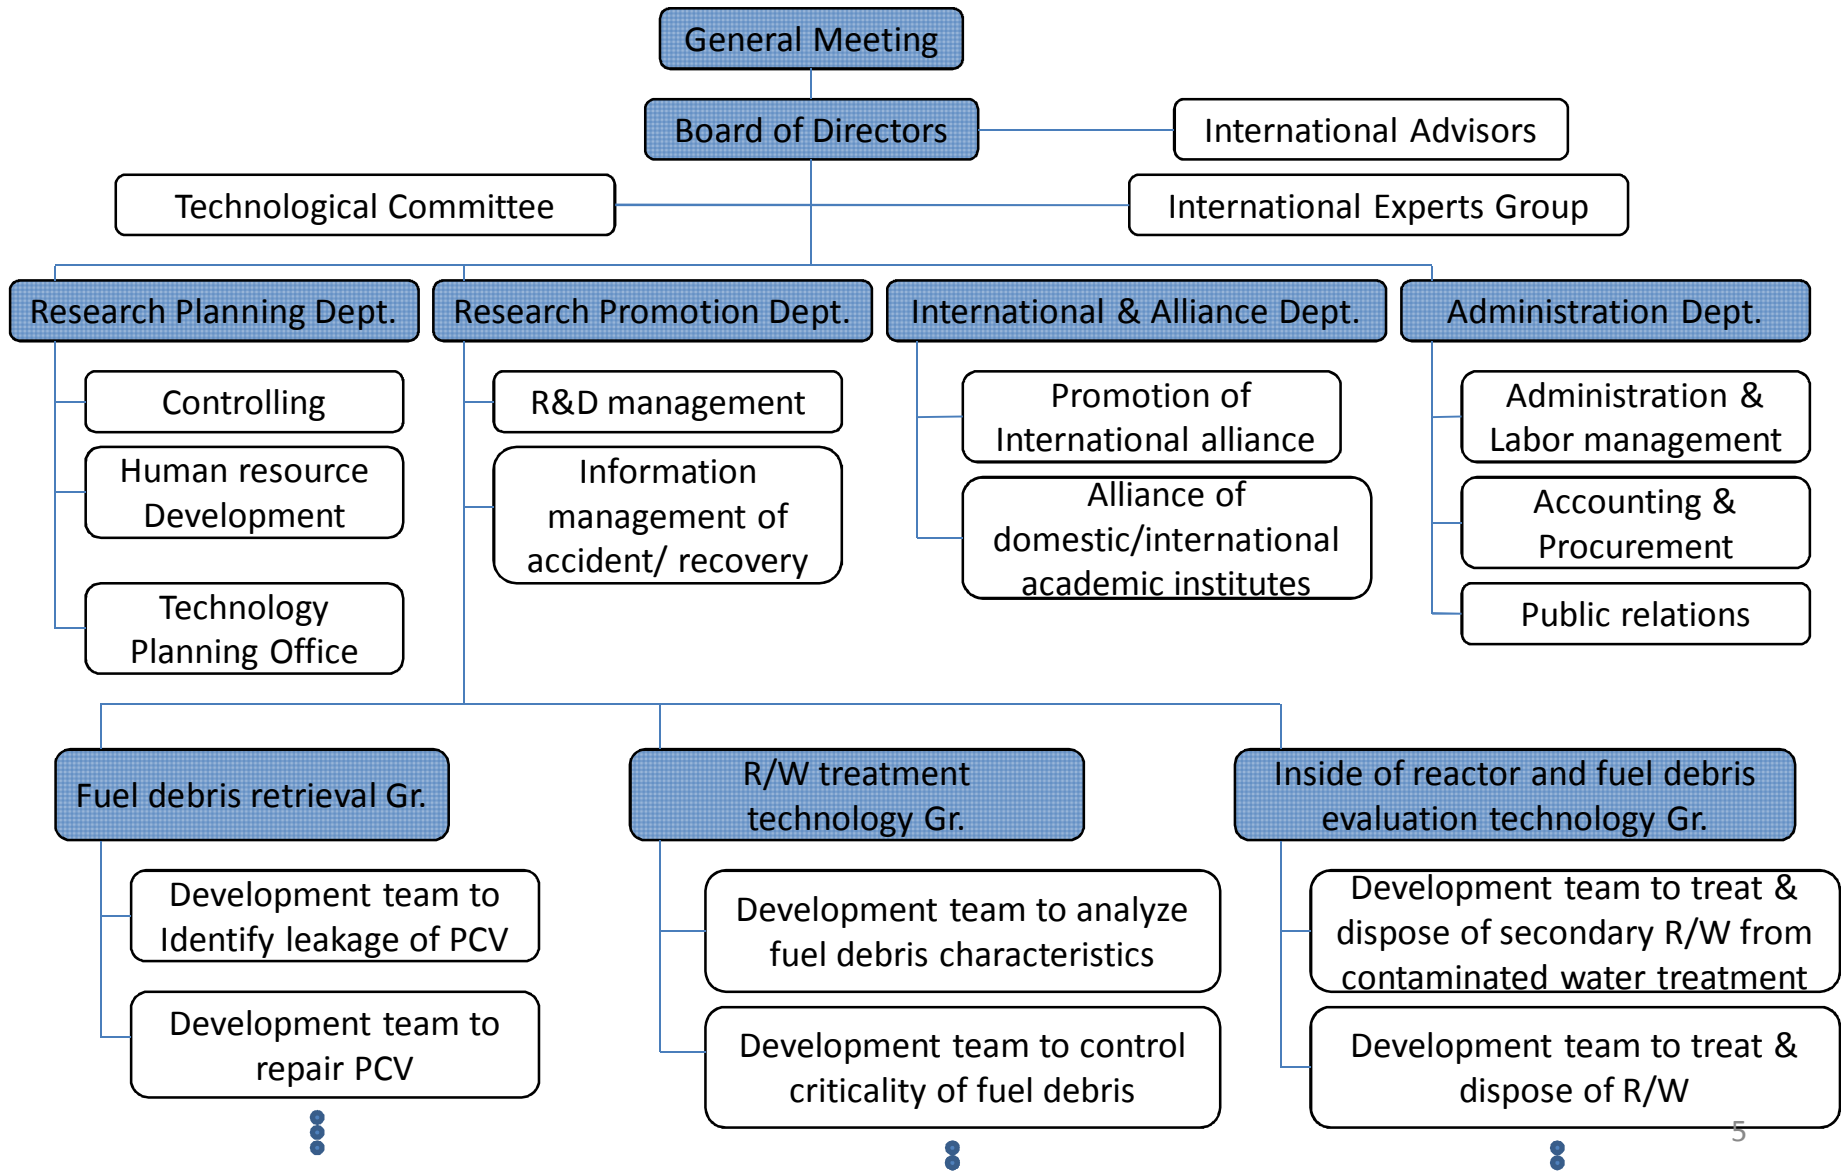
General Meeting

Board of Directors

International Advisors

Technological Committee

International Experts Group

Research Planning Dept.

Controlling

Human resource Development

Technology Planning Office

Research Promotion Dept.

R&D management

Information management of accident/ recovery

International & Alliance Dept.

Promotion of International alliance

Alliance of domestic/international academic institutes

Administration Dept.

Administration & Labor management

Accounting & Procurement

Public relations

Fuel debris retrieval Gr.

Development team to Identify leakage of PCV

Development team to repair PCV

R/W treatment technology Gr.

Development team to analyze fuel debris characteristics

Development team to control criticality of fuel debris

Inside of reactor and fuel debris evaluation technology Gr.

Development team to treat & dispose of secondary R/W from contaminated water treatment

Development team to treat & dispose of R/W

5